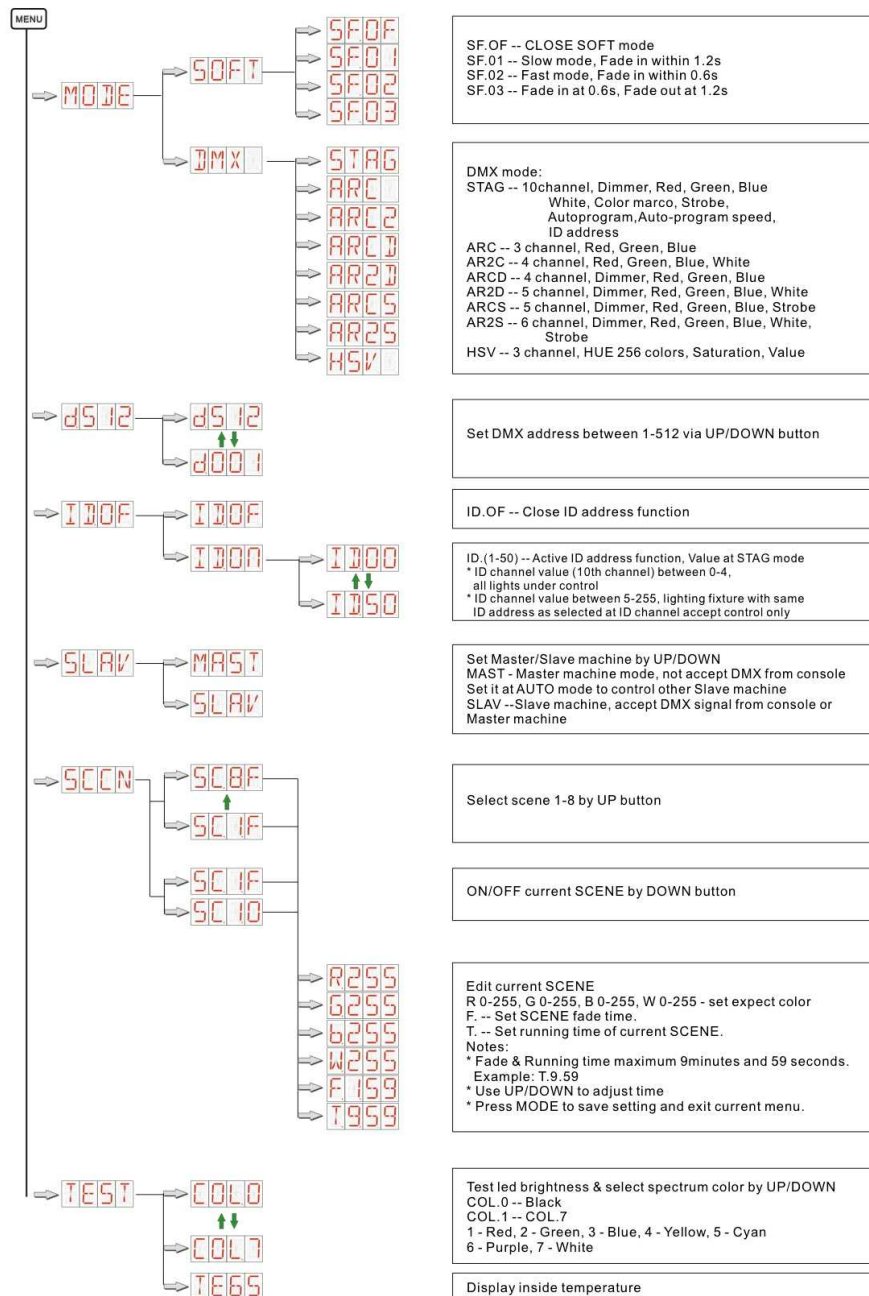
MENU

MODE

SOFT

SFOF

SF01

SF02

SF03

SF.OF -- CLOSE SOFT mode
SF.01 -- Slow mode, Fade in within 1.2s
SF.02 -- Fast mode, Fade in within 0.6s
SF.03 -- Fade in at 0.6s, Fade out at 1.2s

DMX

STAG

ARC

ARC2

ARCD

AR2D

ARCS

AR2S

HSV

DMX mode:
STAG -- 10channel, Dimmer, Red, Green, Blue White, Color marco, Strobe, Autoprogram,Auto-program speed, ID address
ARC -- 3 channel, Red, Green, Blue
AR2C -- 4 channel, Red, Green, Blue, White
ARCD -- 4 channel, Dimmer, Red, Green, Blue
AR2D -- 5 channel, Dimmer, Red, Green, Blue, White
ARCS -- 5 channel, Dimmer, Red, Green, Blue, Strobe
AR2S -- 6 channel, Dimmer, Red, Green, Blue, White, Strobe
HSV -- 3 channel, HUE 256 colors, Saturation, Value

d512

d512

d001

Set DMX address between 1-512 via UP/DOWN button

IDOF

IDOF

ID.OF -- Close ID address function

IDON

ID00

ID50

ID.(1-50) -- Active ID address function, Value at STAG mode
* ID channel value (10th channel) between 0-4, all lights under control
* ID channel value between 5-255, lighting fixture with same ID address as selected at ID channel accept control only

SLAV

MAST

SLAV

Set Master/Slave machine by UP/DOWN
MAST - Master machine mode, not accept DMX from console
Set it at AUTO mode to control other Slave machine
SLAV --Slave machine, accept DMX signal from console or Master machine

SCCN

SC8F

SC1F

Select scene 1-8 by UP button

SC1F

SC10

ON/OFF current SCENE by DOWN button

R255

G255

b255

W255

F159

T959

Edit current SCENE
R 0-255, G 0-255, B 0-255, W 0-255 - set expect color
F. -- Set SCENE fade time.
T. -- Set running time of current SCENE.
Notes:
* Fade & Running time maximum 9minutes and 59 seconds. Example: T.9.59
* Use UP/DOWN to adjust time
* Press MODE to save setting and exit current menu.

TEST

COL0

COL7

Test led brightness & select spectrum color by UP/DOWN
COL.0 -- Black
COL.1 -- COL.7
1 - Red, 2 - Green, 3 - Blue, 4 - Yellow, 5 - Cyan
6 - Purple, 7 - White

TE65

Display inside temperature